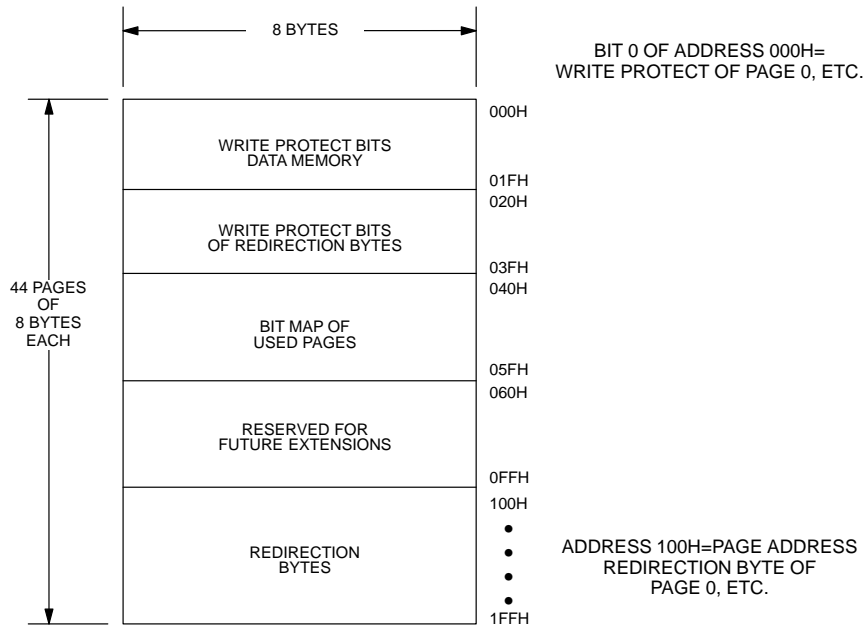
8 BYTES

BIT 0 OF ADDRESS 000H= WRITE PROTECT OF PAGE 0, ETC.

44 PAGES OF 8 BYTES EACH

000H

WRITE PROTECT BITS DATA MEMORY

01FH

020H

WRITE PROTECT BITS OF REDIRECTION BYTES

03FH

040H

BIT MAP OF USED PAGES

05FH

060H

RESERVED FOR FUTURE EXTENSIONS

0FFH

100H

REDIRECTION BYTES

1FFH

ADDRESS 100H=PAGE ADDRESS REDIRECTION BYTE OF PAGE 0, ETC.